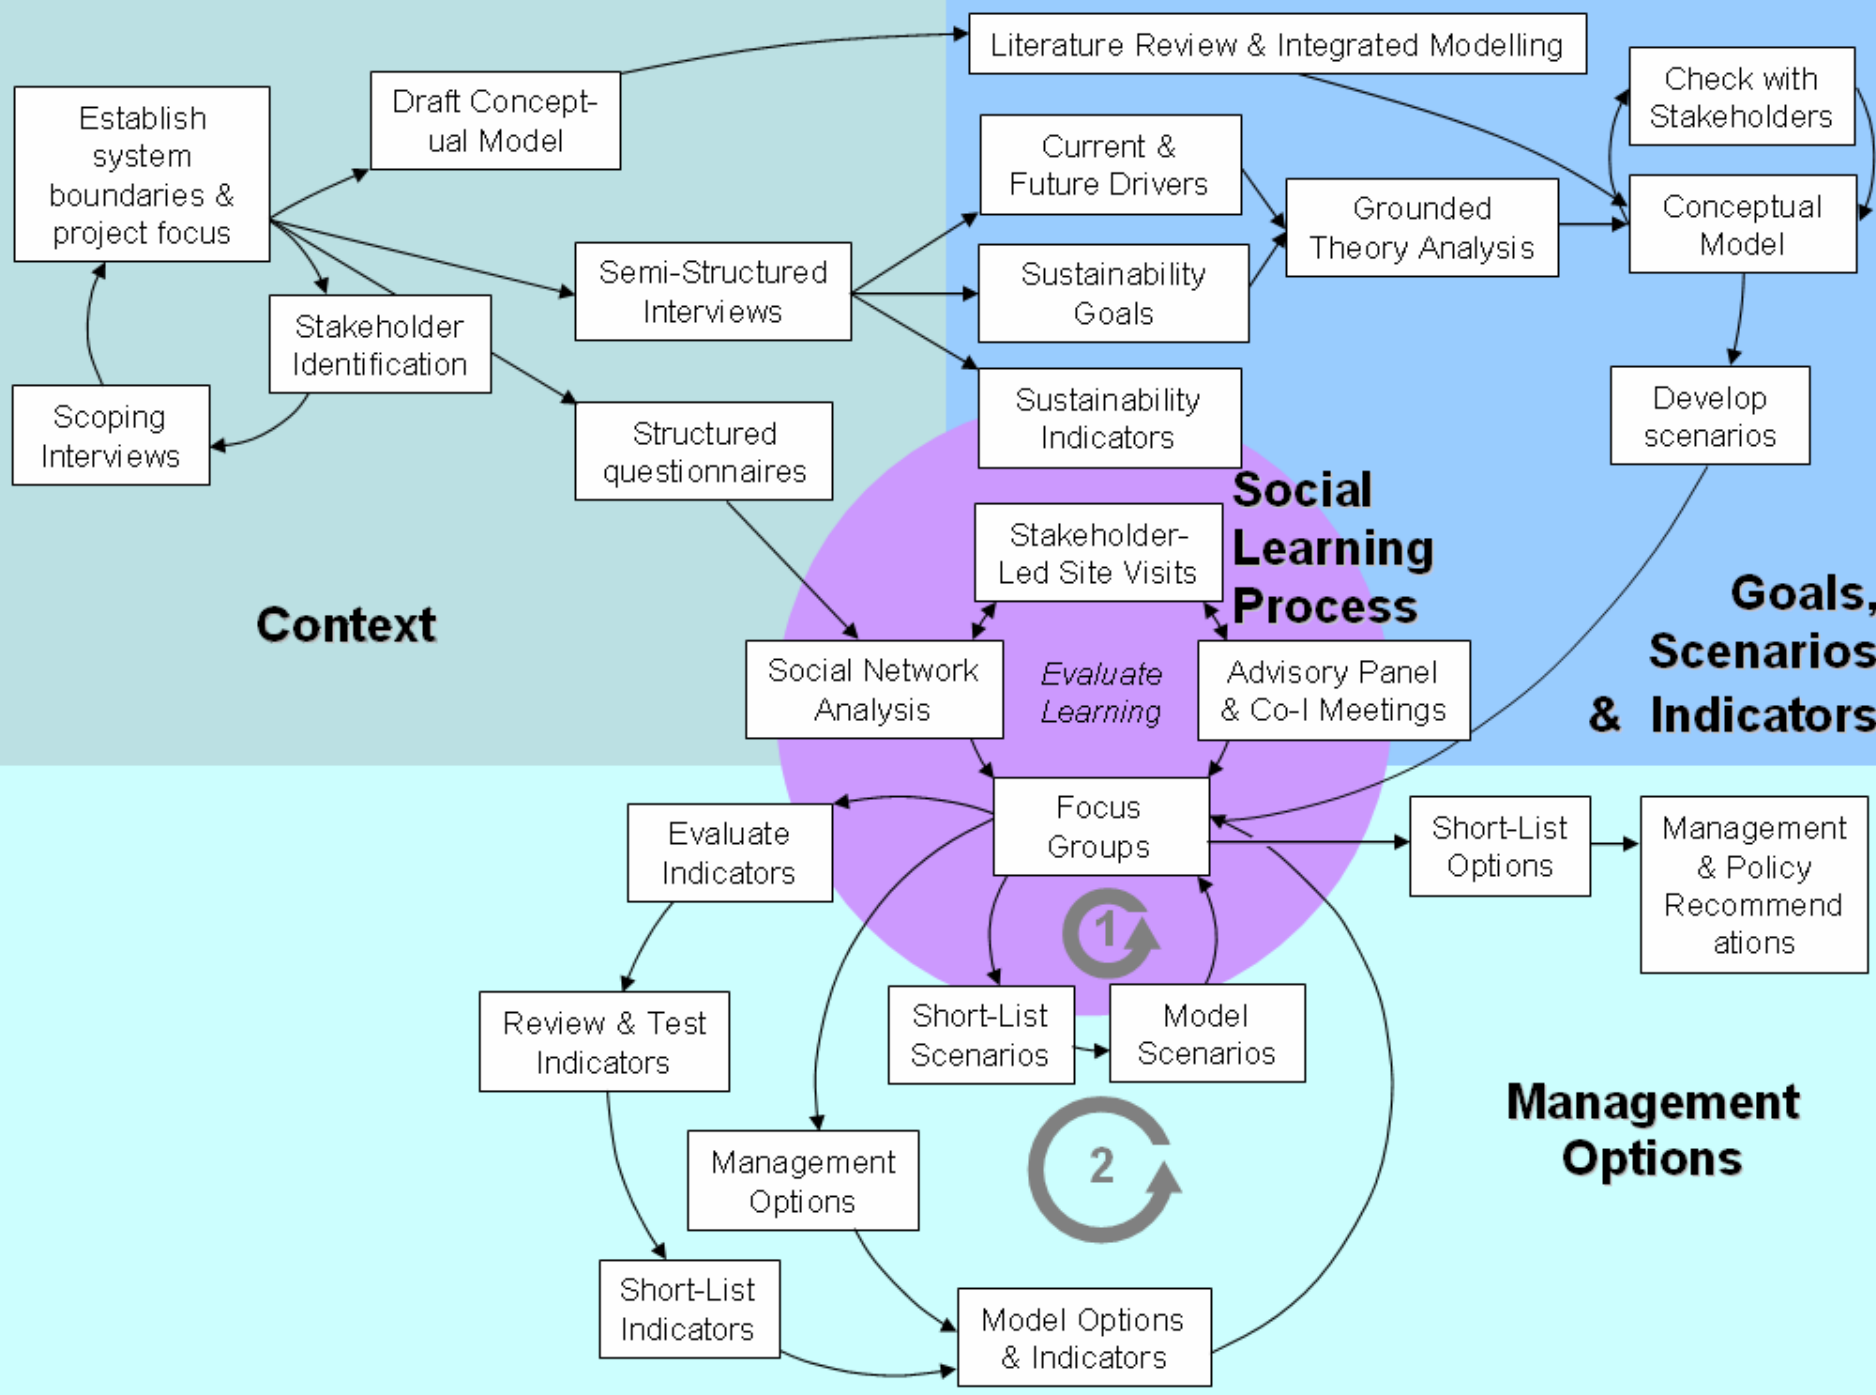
Establish system boundaries & project focus

Draft Conceptual Model

Literature Review & Integrated Modelling

Check with Stakeholders

Current & Future Drivers

Grounded Theory Analysis

Conceptual Model

Semi-Structured Interviews

Sustainability Goals

Stakeholder Identification

Scoping Interviews

Structured questionnaires

Sustainability Indicators

Develop scenarios

Social Learning Process

Stakeholder-Led Site Visits

Context

Goals, Scenarios & Indicators

Social Network Analysis

Evaluate Learning

Advisory Panel & Co-I Meetings

Focus Groups

Evaluate Indicators

Short-List Options

Management & Policy Recommendations

1

Review & Test Indicators

Short-List Scenarios

Model Scenarios

Management Options

Management Options

2

Short-List Indicators

Model Options & Indicators